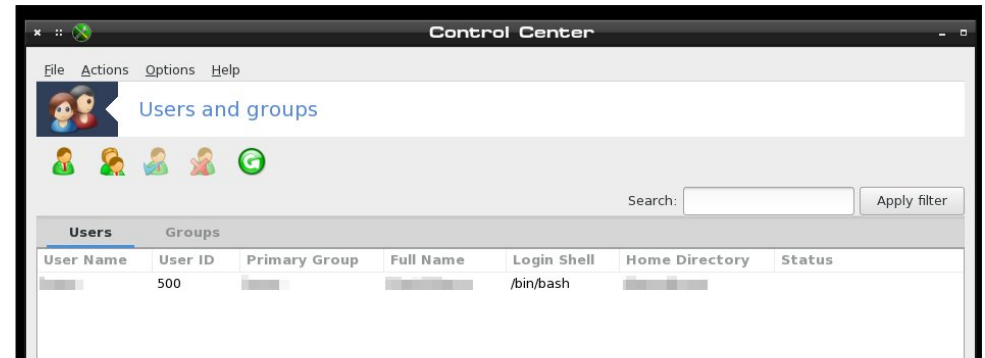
Control Center

File Actions Options Help

Users and groups

Search: Apply filter

Users Groups

| User Name | User ID | Primary Group | Full Name | Login Shell | Home Directory | Status |
|---|---|---|---|---|---|---|
| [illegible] | 500 | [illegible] | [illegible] | /bin/bash | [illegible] | |